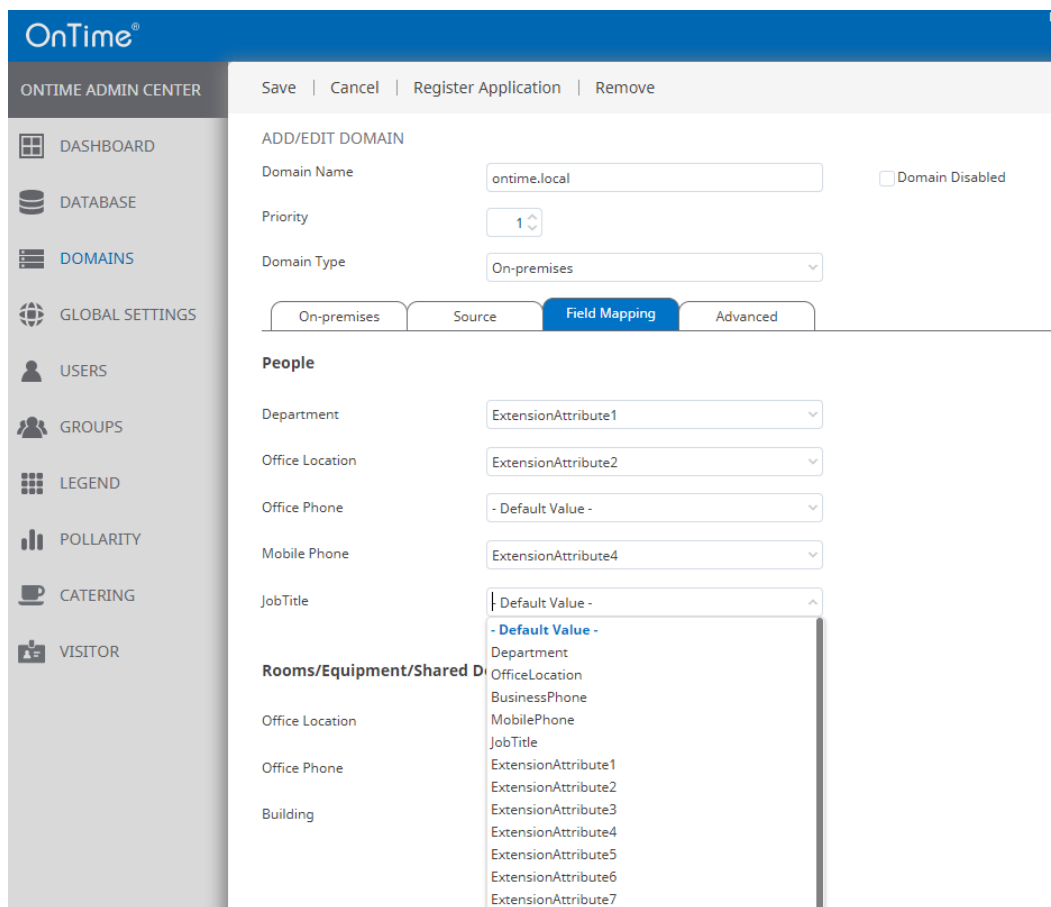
OnTime®

ONTIME ADMIN CENTER

DASHBOARD
DATABASE
DOMAINS
GLOBAL SETTINGS
USERS
GROUPS
LEGEND
POLLARITY
CATERING
VISITOR

Save | Cancel | Register Application | Remove

ADD/EDIT DOMAIN

Domain Name ontime.local

Domain Disabled

Priority 1

Domain Type On-premises

On-premises | Source | Field Mapping | Advanced

People

Department ExtensionAttribute1

Office Location ExtensionAttribute2

Office Phone - Default Value -

Mobile Phone ExtensionAttribute4

JobTitle - Default Value -

- Default Value -
Department
OfficeLocation
BusinessPhone
MobilePhone
JobTitle
ExtensionAttribute1
ExtensionAttribute2
ExtensionAttribute3
ExtensionAttribute4
ExtensionAttribute5
ExtensionAttribute6
ExtensionAttribute7

Rooms/Equipment/Shared D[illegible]

Office Location

Office Phone

Building